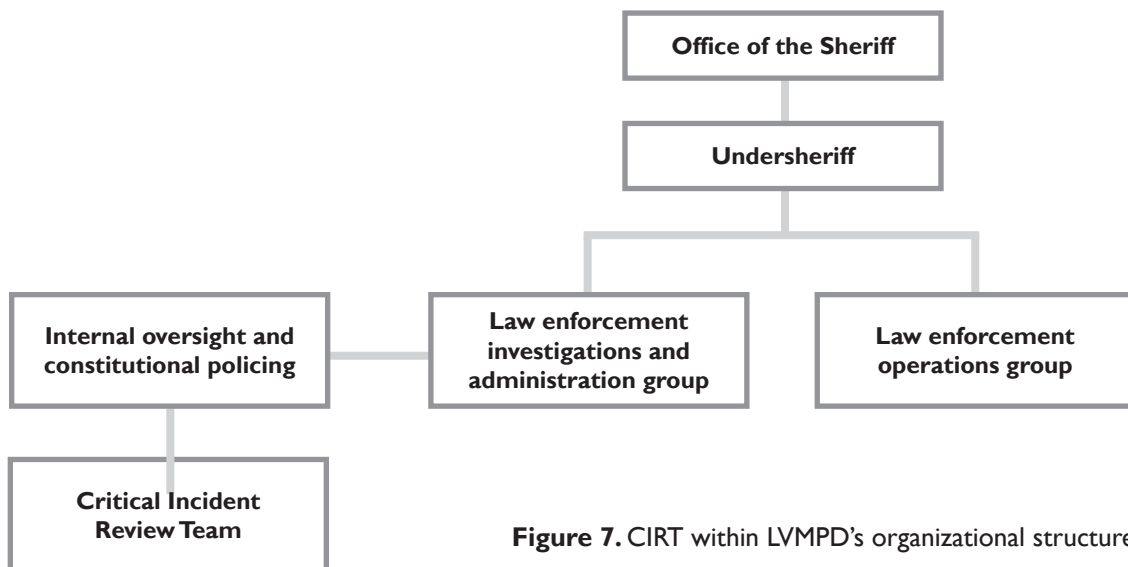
Office of the Sheriff

Undersheriff

Internal oversight and constitutional policing

Law enforcement investigations and administration group

Law enforcement operations group

Critical Incident Review Team

**Figure 7.** CIRT within LVMPD's organizational structure